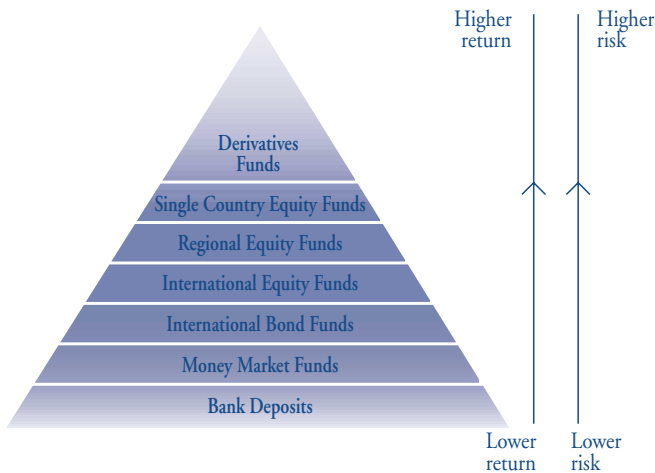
Higher return

Higher risk

Derivatives Funds

Single Country Equity Funds

Regional Equity Funds

International Equity Funds

International Bond Funds

Money Market Funds

Bank Deposits

Lower return

Lower risk